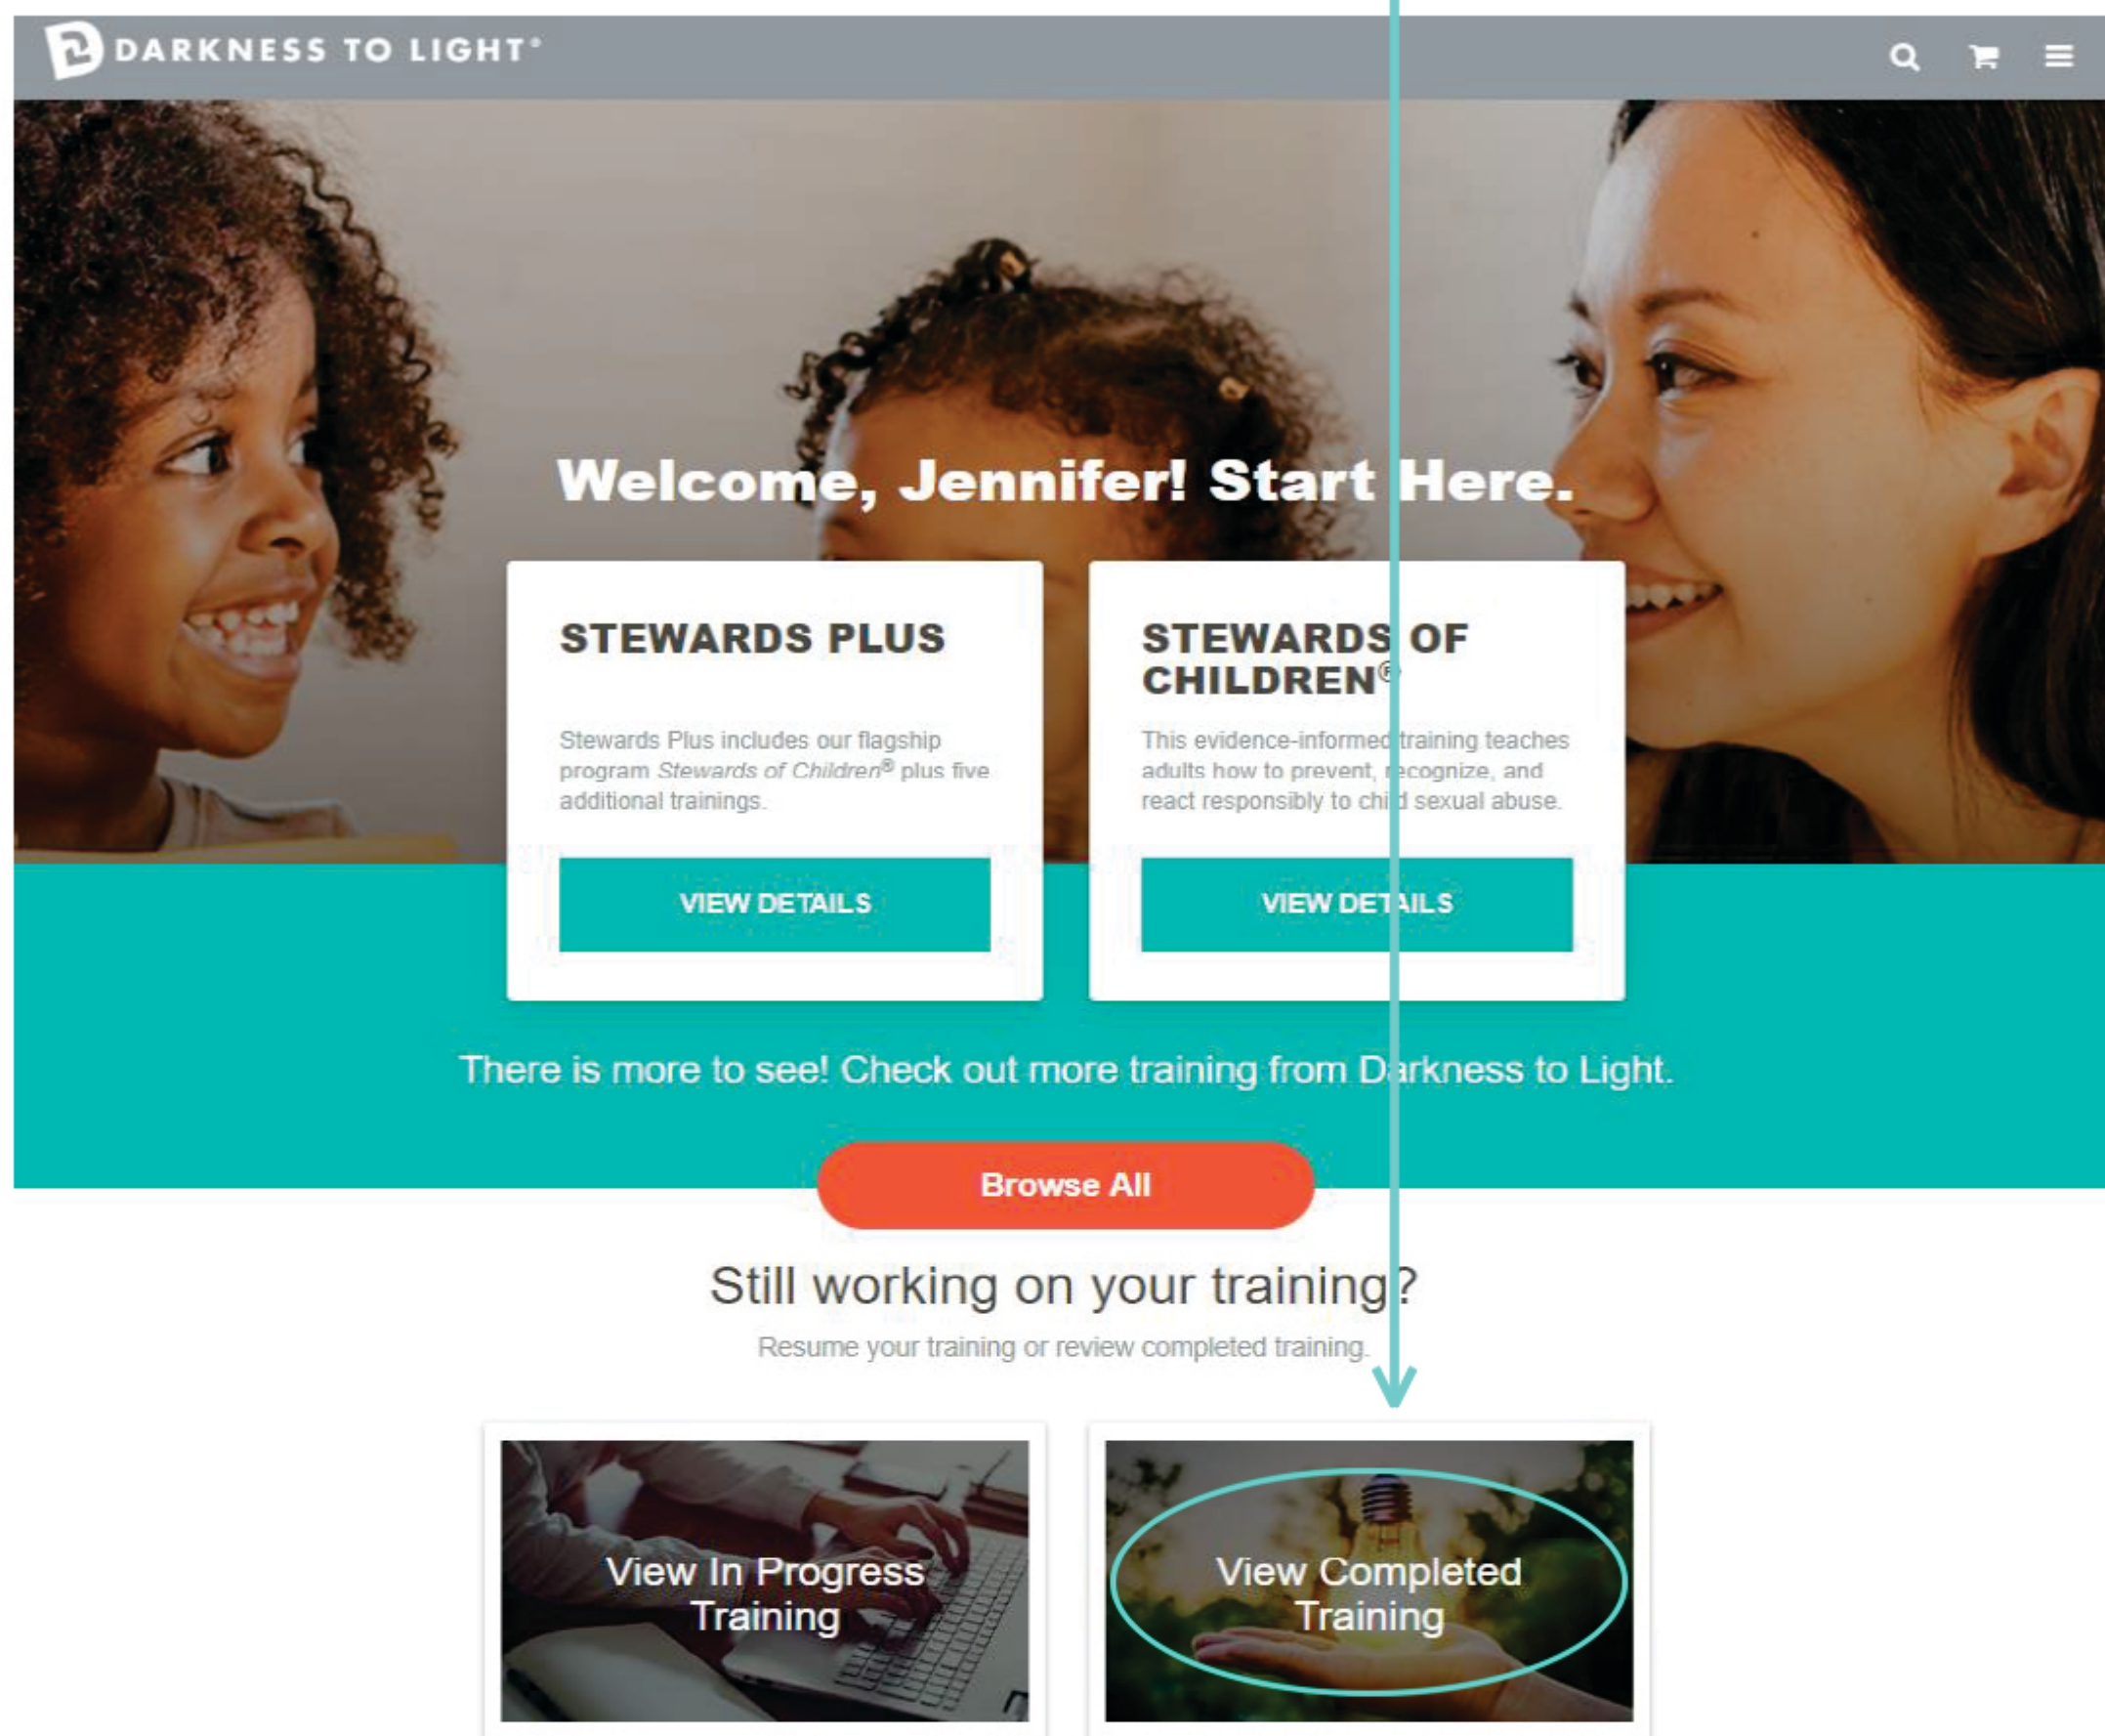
DARKNESS TO LIGHT®

Welcome, Jennifer! Start Here.

STEWARDS PLUS

Stewards Plus includes our flagship program *Stewards of Children®* plus five additional trainings.

VIEW DETAILS

STEWARDS OF CHILDREN®

This evidence-informed training teaches adults how to prevent, recognize, and react responsibly to child sexual abuse.

VIEW DETAILS

There is more to see! Check out more training from Darkness to Light.

Browse All

Still working on your training?

Resume your training or review completed training.

View In Progress Training

View Completed Training